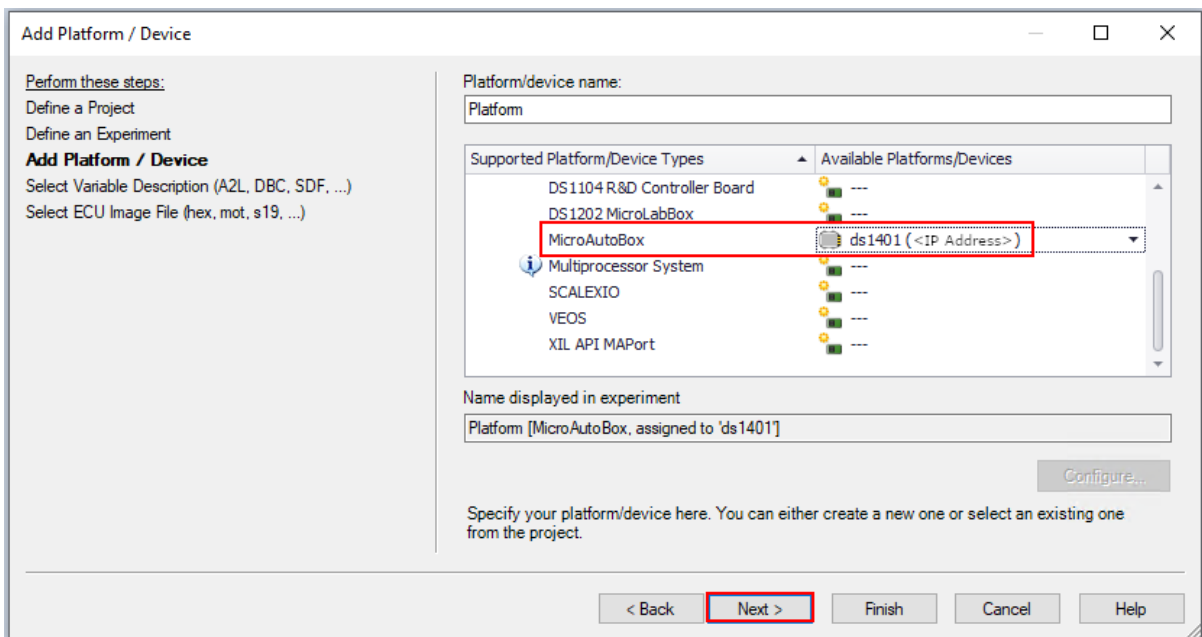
Add Platform / Device

Perform these steps:
Define a Project
Define an Experiment
**Add Platform / Device**
Select Variable Description (A2L, DBC, SDF, ...)
Select ECU Image File (hex, mot, s19, ...)

Platform/device name:
Platform

| Supported Platform/Device Types | Available Platforms/Devices |
|---|---|
| DS1104 R&D Controller Board | --- |
| DS1202 MicroLabBox | --- |
| MicroAutoBox | ds1401 (<IP Address>) |
| Multiprocessor System | --- |
| SCALEXIO | --- |
| VEOS | --- |
| XIL API MAPort | --- |

Name displayed in experiment
Platform [MicroAutoBox, assigned to 'ds1401']

Configure...

Specify your platform/device here. You can either create a new one or select an existing one from the project.

< Back
Next >
Finish
Cancel
Help